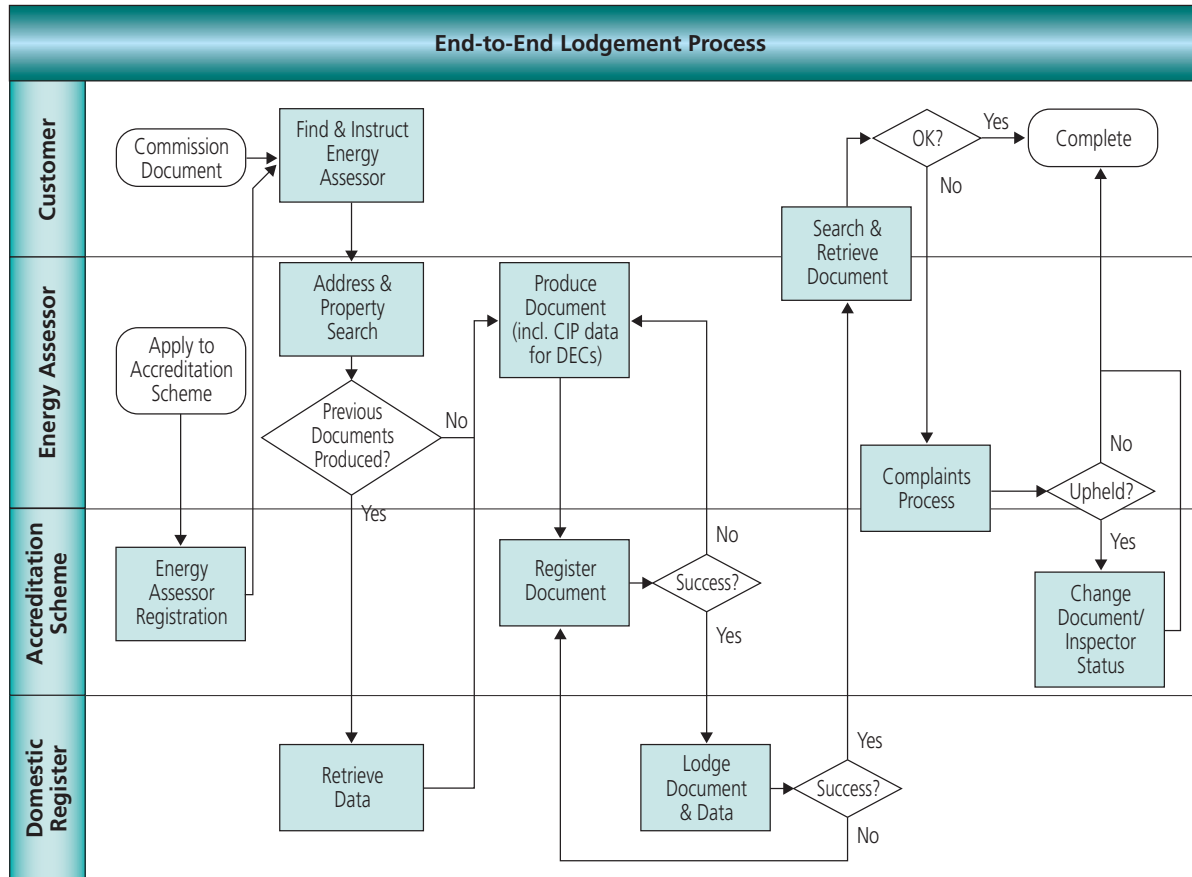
End-to-End Lodgement Process

Customer

Commission Document

Find & Instruct Energy Assessor

OK?

Yes

Complete

No

Search & Retrieve Document

Energy Assessor

Address & Property Search

Produce Document (incl. CIP data for DECs)

Apply to Accreditation Scheme

Previous Documents Produced?

No

Yes

Complaints Process

Upheld?

No

Yes

Accreditation Scheme

Energy Assessor Registration

Register Document

Success?

No

Yes

Change Document/ Inspector Status

Domestic Register

Retrieve Data

Lodge Document & Data

Success?

Yes

No